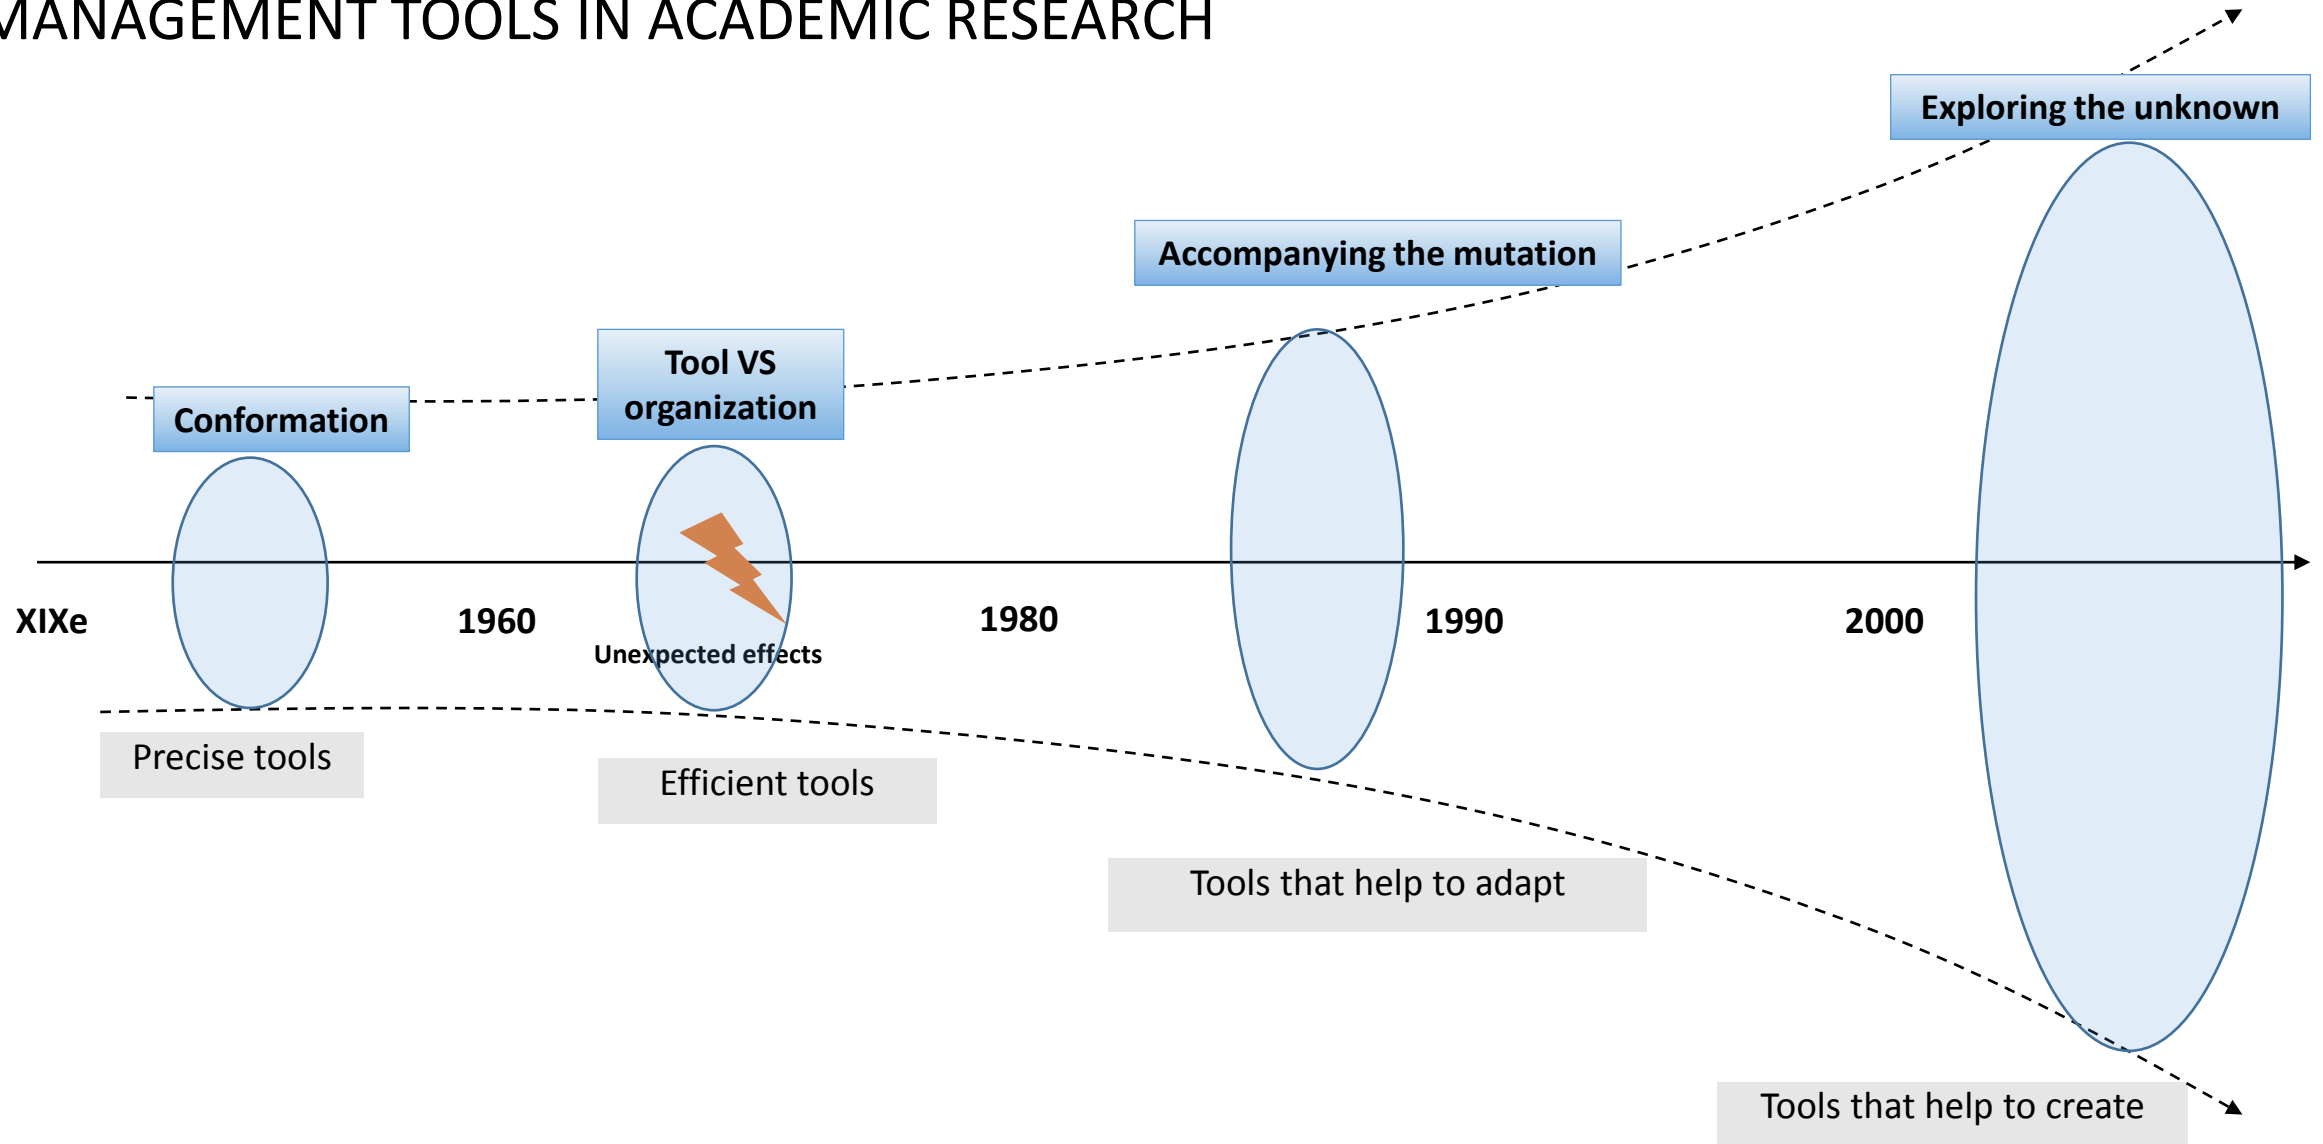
MANAGEMENT TOOLS IN ACADEMIC RESEARCH

Exploring the unknown

Accompanying the mutation

Tool VS organization

Conformation

XIXe

1960

Unexpected effects

1980

1990

2000

Precise tools

Efficient tools

Tools that help to adapt

Tools that help to create